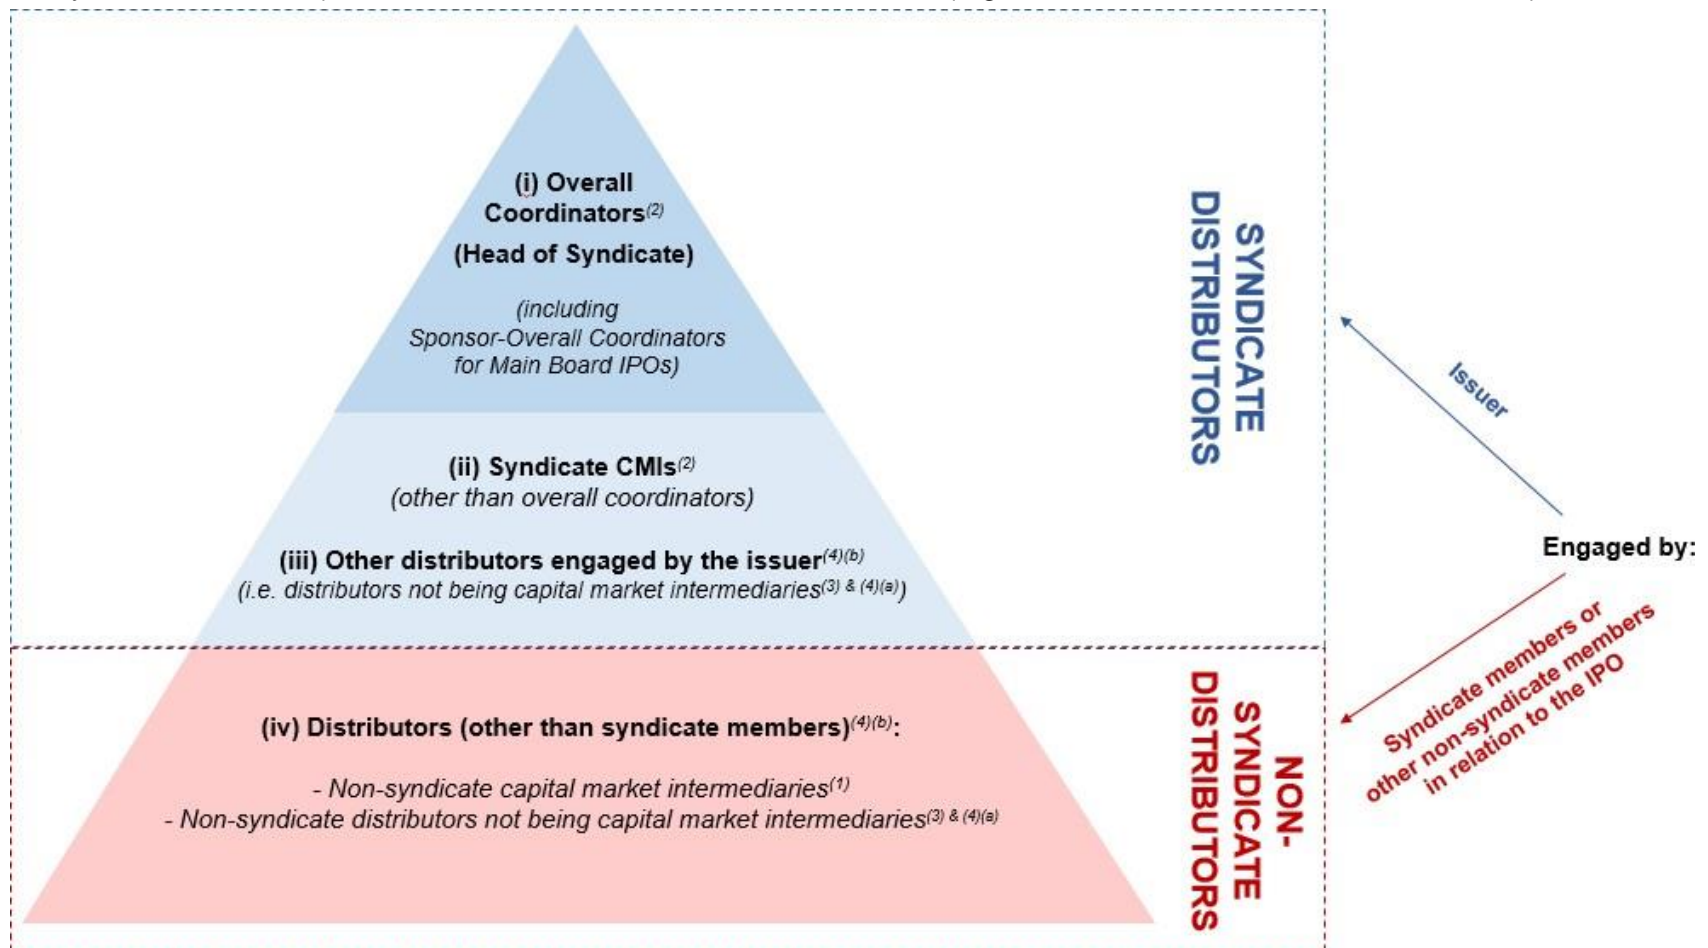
(i) Overall Coordinators$^{(2)}$

(Head of Syndicate)

(including Sponsor-Overall Coordinators for Main Board IPOs)

(ii) Syndicate CMIs$^{(2)}$
(other than overall coordinators)

(iii) Other distributors engaged by the issuer$^{(4)(b)}$
(i.e. distributors not being capital market intermediaries$^{(3) \& (4)(a)}$)

(iv) Distributors (other than syndicate members)$^{(4)(b)}$:

- Non-syndicate capital market intermediaries$^{(1)}$
- Non-syndicate distributors not being capital market intermediaries$^{(3) \& (4)(a)}$

SYNDICATE DISTRIBUTORS

NON-SYNDICATE DISTRIBUTORS

Issuer

Engaged by:

Syndicate members or other non-syndicate members in relation to the IPO